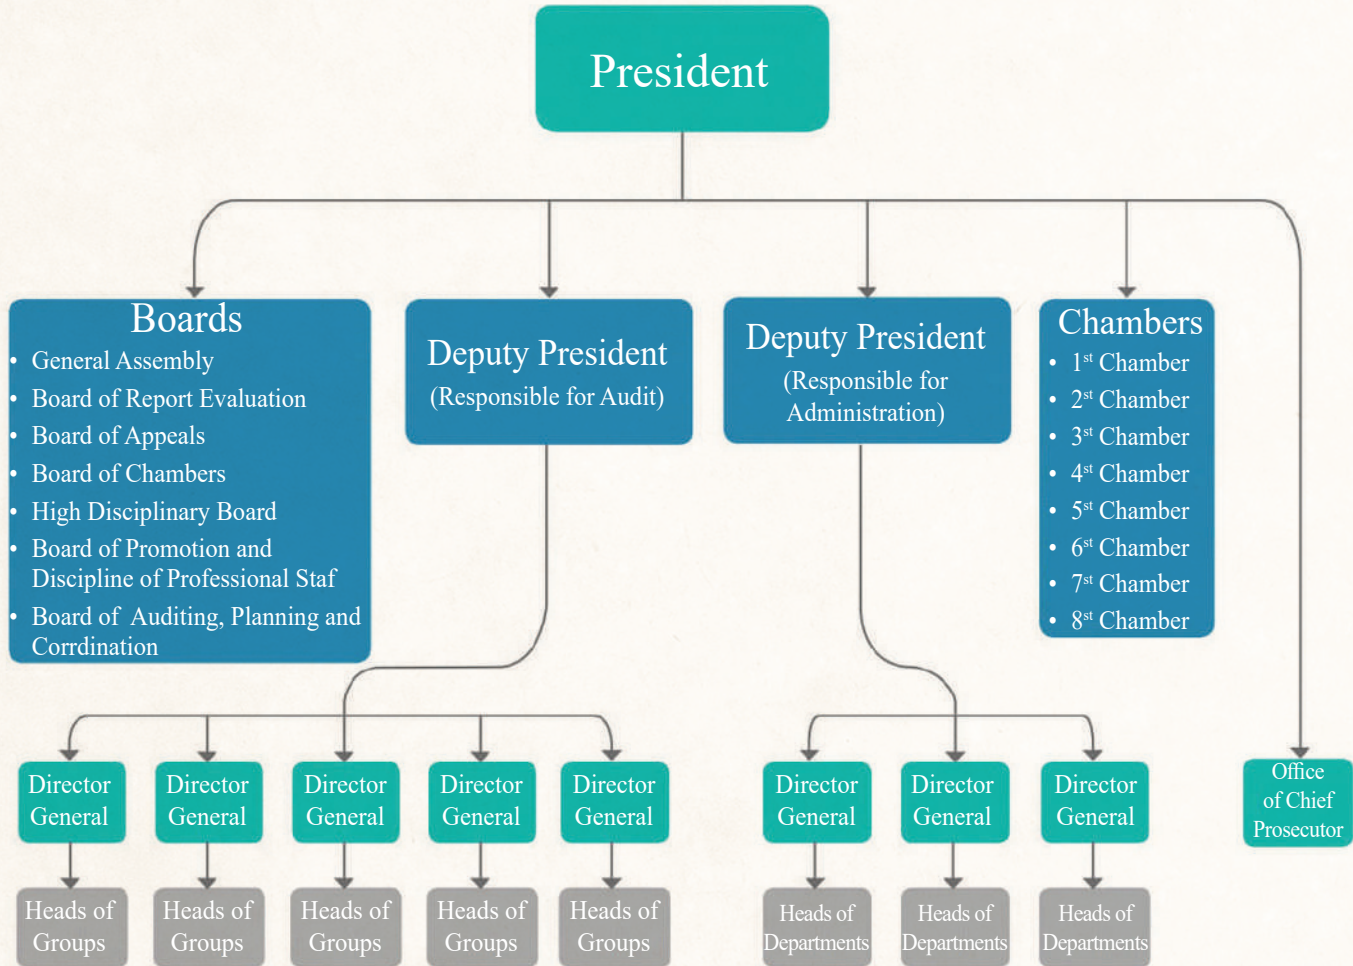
President

Boards
- General Assembly
- Board of Report Evaluation
- Board of Appeals
- Board of Chambers
- High Disciplinary Board
- Board of Promotion and Discipline of Professional Staf
- Board of Auditing, Planning and Corrdination

Deputy President
(Responsible for Audit)

Deputy President
(Responsible for Administration)

Chambers
- 1st Chamber
- 2st Chamber
- 3st Chamber
- 4st Chamber
- 5st Chamber
- 6st Chamber
- 7st Chamber
- 8st Chamber

Director General
Director General
Director General
Director General
Director General
Director General
Director General
Director General

Office of Chief Prosecutor

Heads of Groups
Heads of Groups
Heads of Groups
Heads of Groups
Heads of Groups
Heads of Departments
Heads of Departments
Heads of Departments